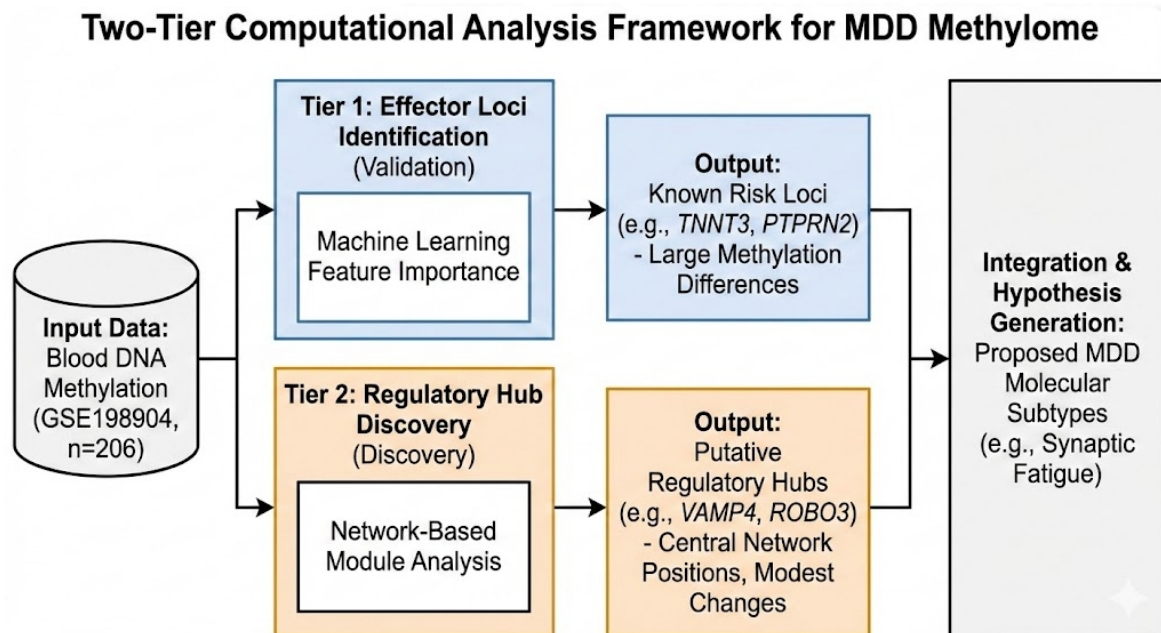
Two-Tier Computational Analysis Framework for MDD Methylome

Input Data:
Blood DNA Methylation (GSE198904, n=206)

Tier 1: Effector Loci Identification
(Validation)

Machine Learning Feature Importance

Output:
Known Risk Loci (e.g., *TNNT3*, *PTPRN2*) - Large Methylation Differences

Tier 2: Regulatory Hub Discovery
(Discovery)

Network-Based Module Analysis

Output:
Putative Regulatory Hubs (e.g., *VAMP4*, *ROBO3*) - Central Network Positions, Modest Changes

Integration & Hypothesis Generation:
Proposed MDD Molecular Subtypes (e.g., Synaptic Fatigue)